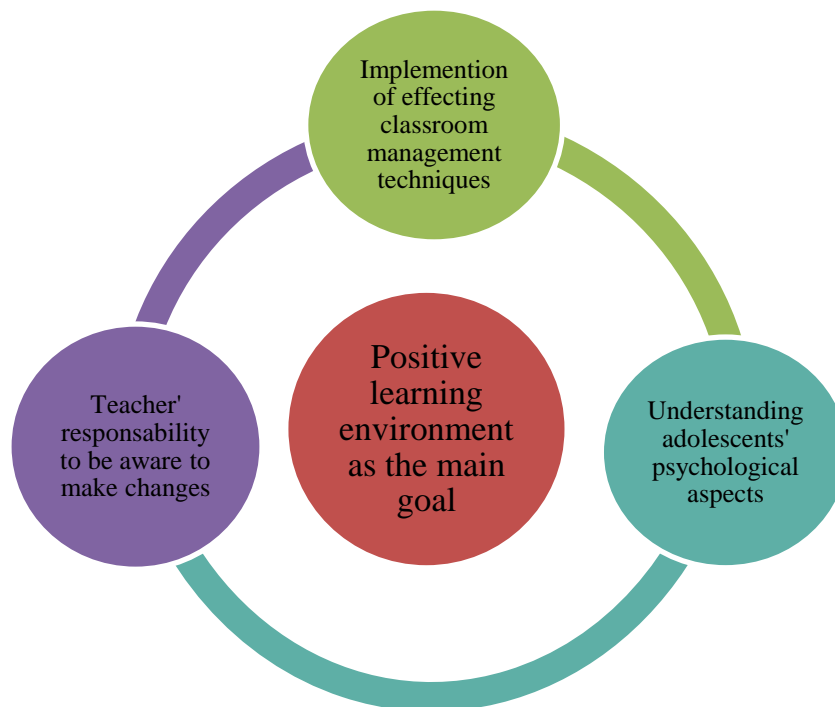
Implemention of effecting classroom management techniques

Positive learning environment as the main goal

Understanding adolescents' psychological aspects

Teacher' responsability to be aware to make changes